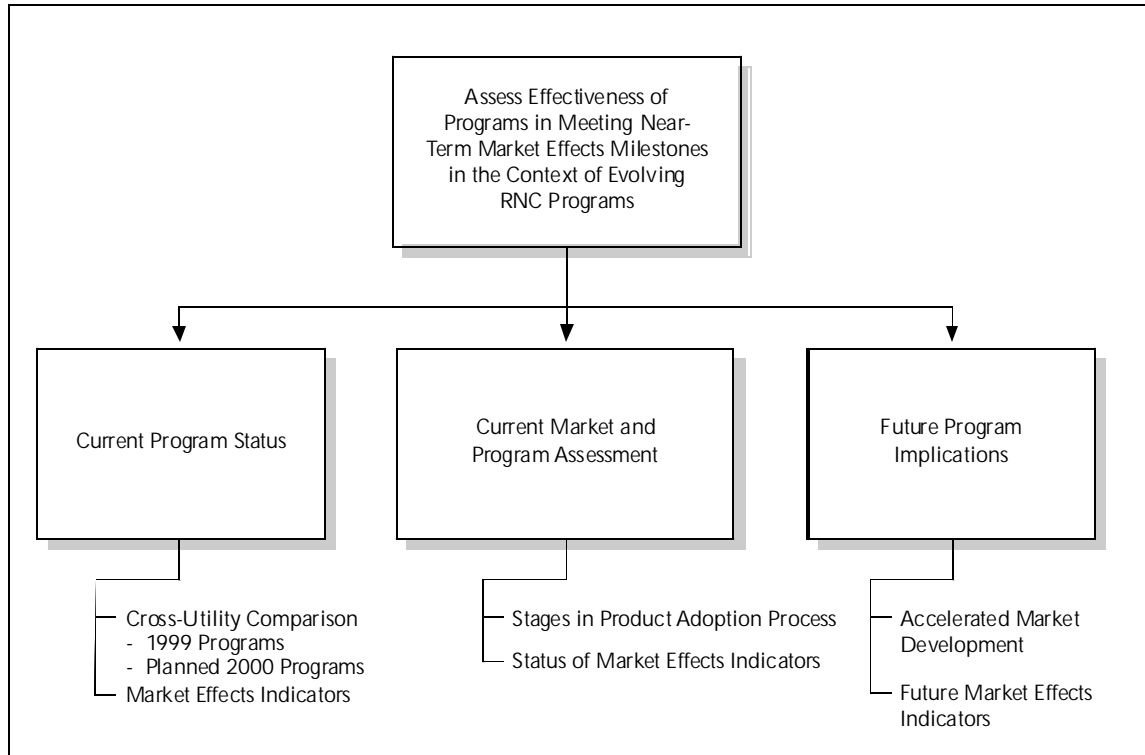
Assess Effectiveness of Programs in Meeting Near-Term Market Effects Milestones in the Context of Evolving RNC Programs

Current Program Status

Cross-Utility Comparison
- 1999 Programs
- Planned 2000 Programs
Market Effects Indicators

Current Market and Program Assessment

Stages in Product Adoption Process
Status of Market Effects Indicators

Future Program Implications

Accelerated Market Development
Future Market Effects Indicators